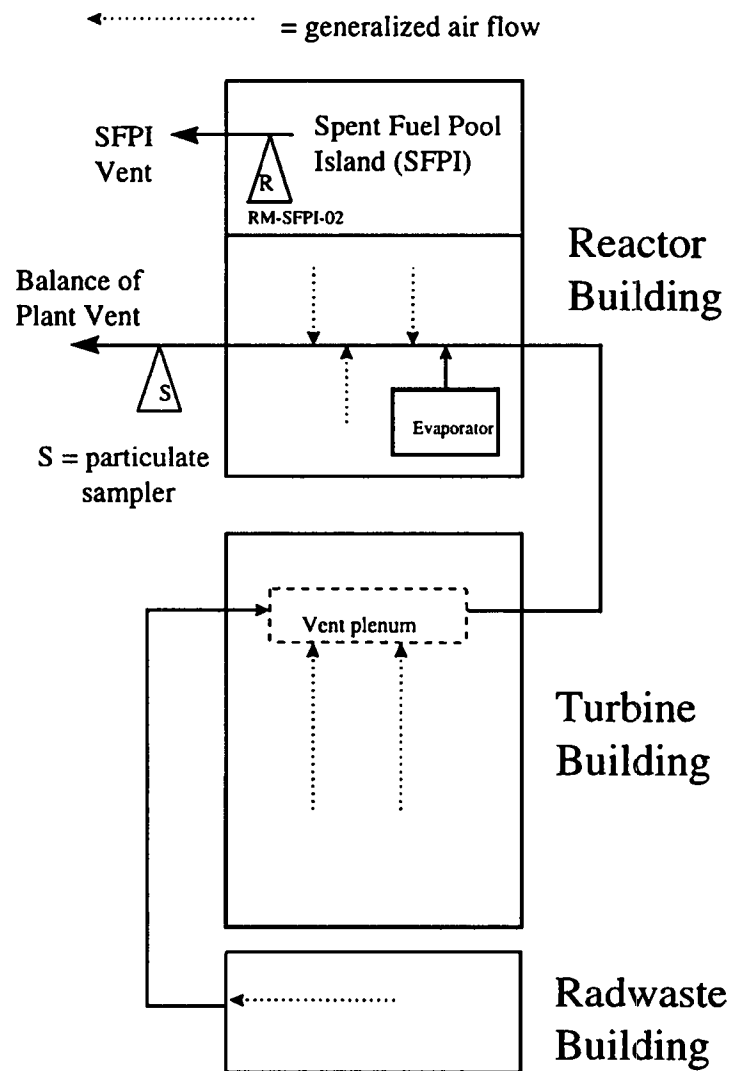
= generalized air flow

SFPI Vent

Spent Fuel Pool Island (SFPI)

R

RM-SFPI-02

Reactor Building

Balance of Plant Vent

S

Evaporator

S = particulate sampler

Vent plenum

Turbine Building

Radwaste Building